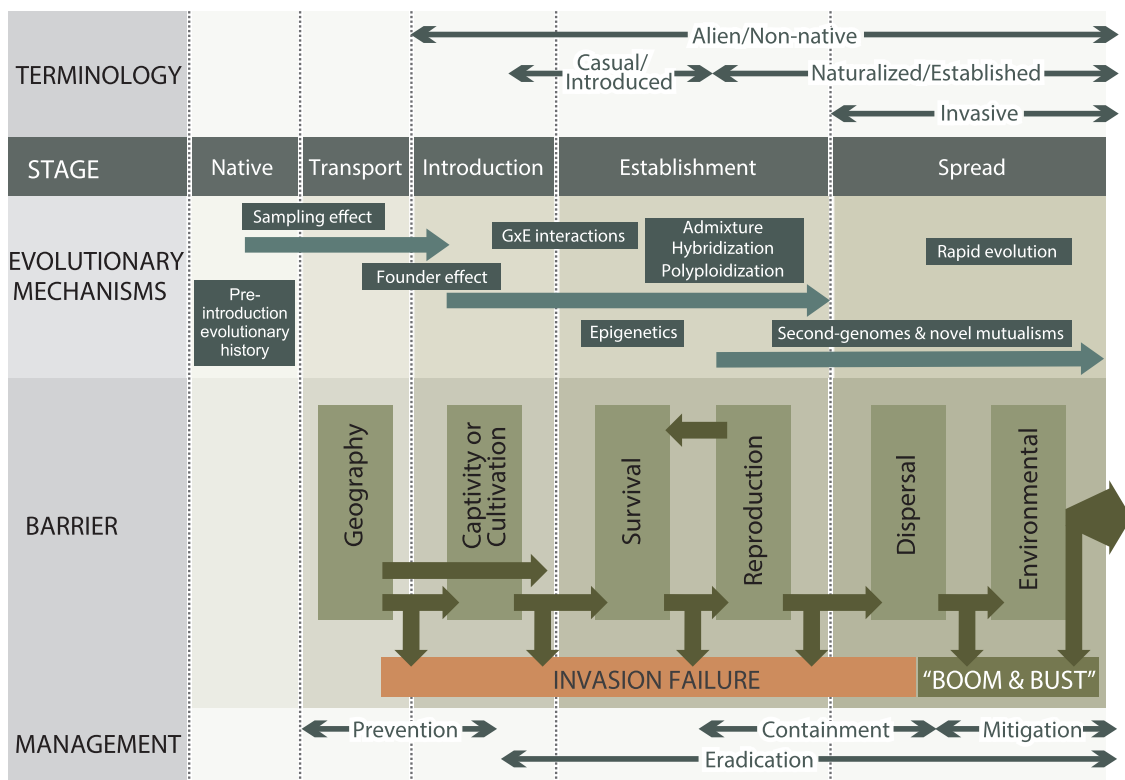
TERMINOLOGY

Alien/Non-native

Casual/Introduced

Naturalized/Established

Invasive

| STAGE | Native | Transport | Introduction | Establishment | Spread |
|---|---|---|---|---|---|

EVOLUTIONARY MECHANISMS

Sampling effect

GxE interactions

Admixture Hybridization Polyploidization

Rapid evolution

Founder effect

Pre-introduction evolutionary history

Epigenetics

Second-genomes & novel mutualisms

BARRIER

Geography

Captivity or Cultivation

Survival

Reproduction

Dispersal

Environmental

INVASION FAILURE

"BOOM & BUST"

MANAGEMENT

Prevention

Containment

Mitigation

Eradication